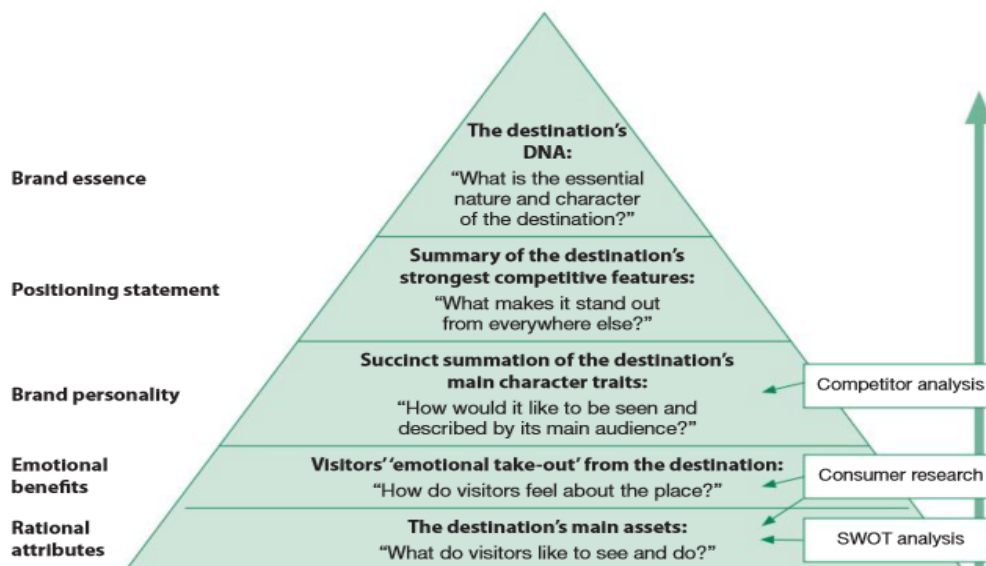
Brand essence

The destination's DNA:
"What is the essential nature and character of the destination?"

Positioning statement

Summary of the destination's strongest competitive features:
"What makes it stand out from everywhere else?"

Brand personality

Succinct summation of the destination's main character traits:
"How would it like to be seen and described by its main audience?"

Competitor analysis

Emotional benefits

Visitors' 'emotional take-out' from the destination:
"How do visitors feel about the place?"

Consumer research

Rational attributes

The destination's main assets:
"What do visitors like to see and do?"

SWOT analysis